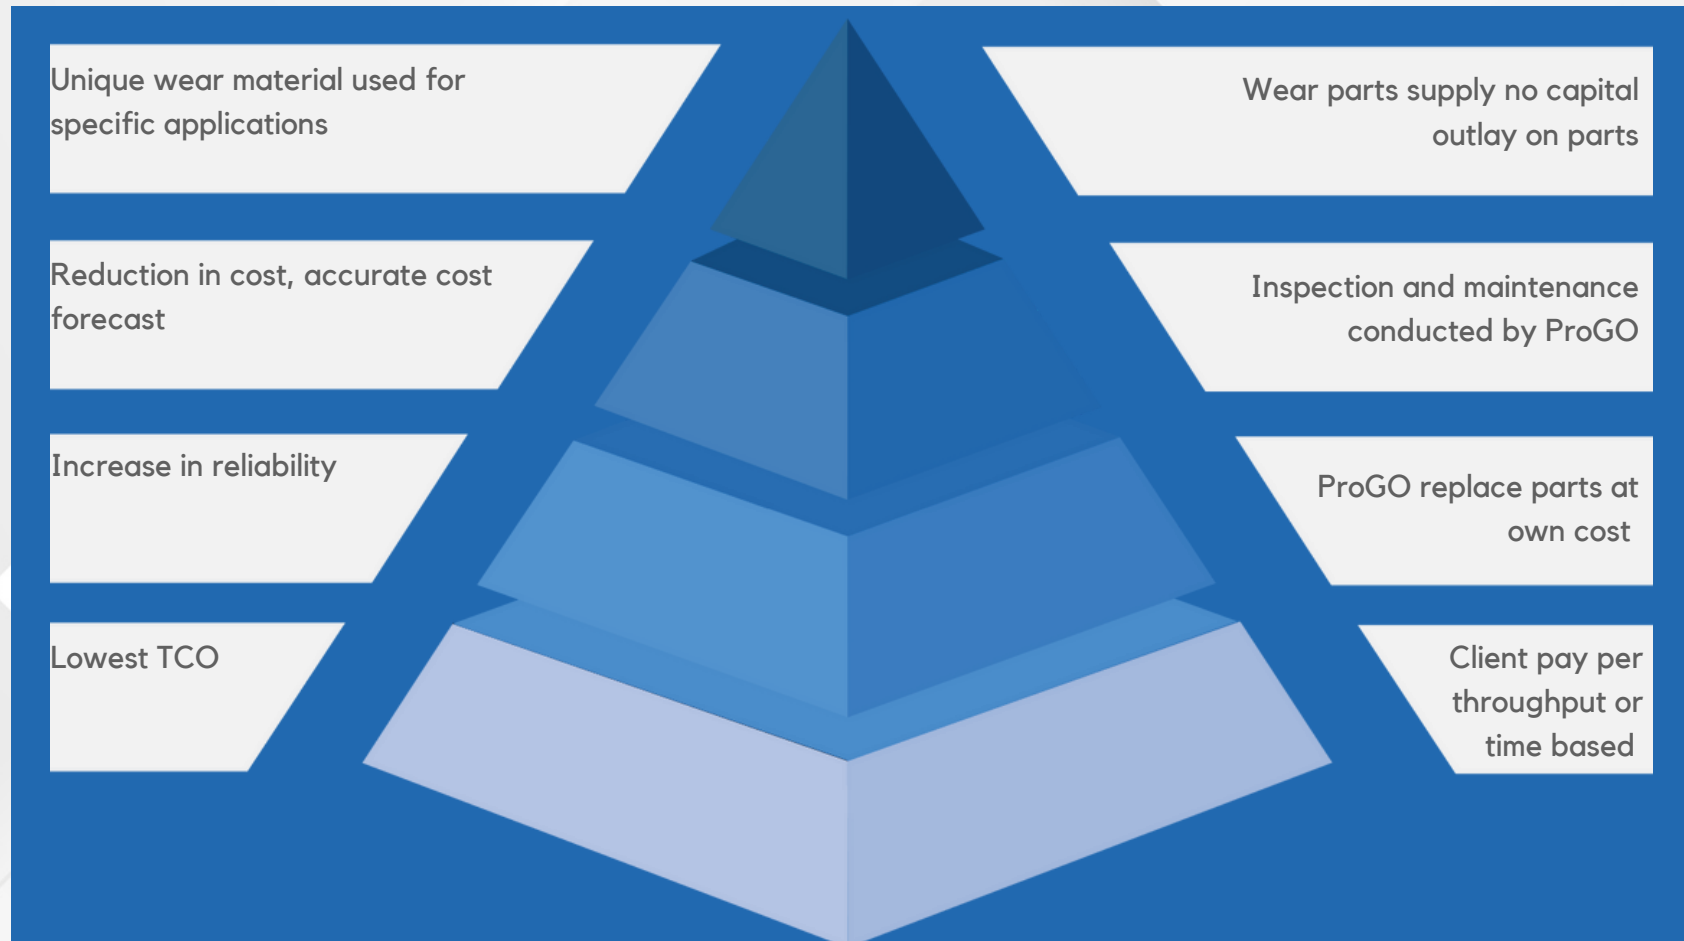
Unique wear material used for specific applications

Wear parts supply no capital outlay on parts

Reduction in cost, accurate cost forecast

Inspection and maintenance conducted by ProGO

Increase in reliability

ProGO replace parts at own cost

Lowest TCO

Client pay per throughput or time based